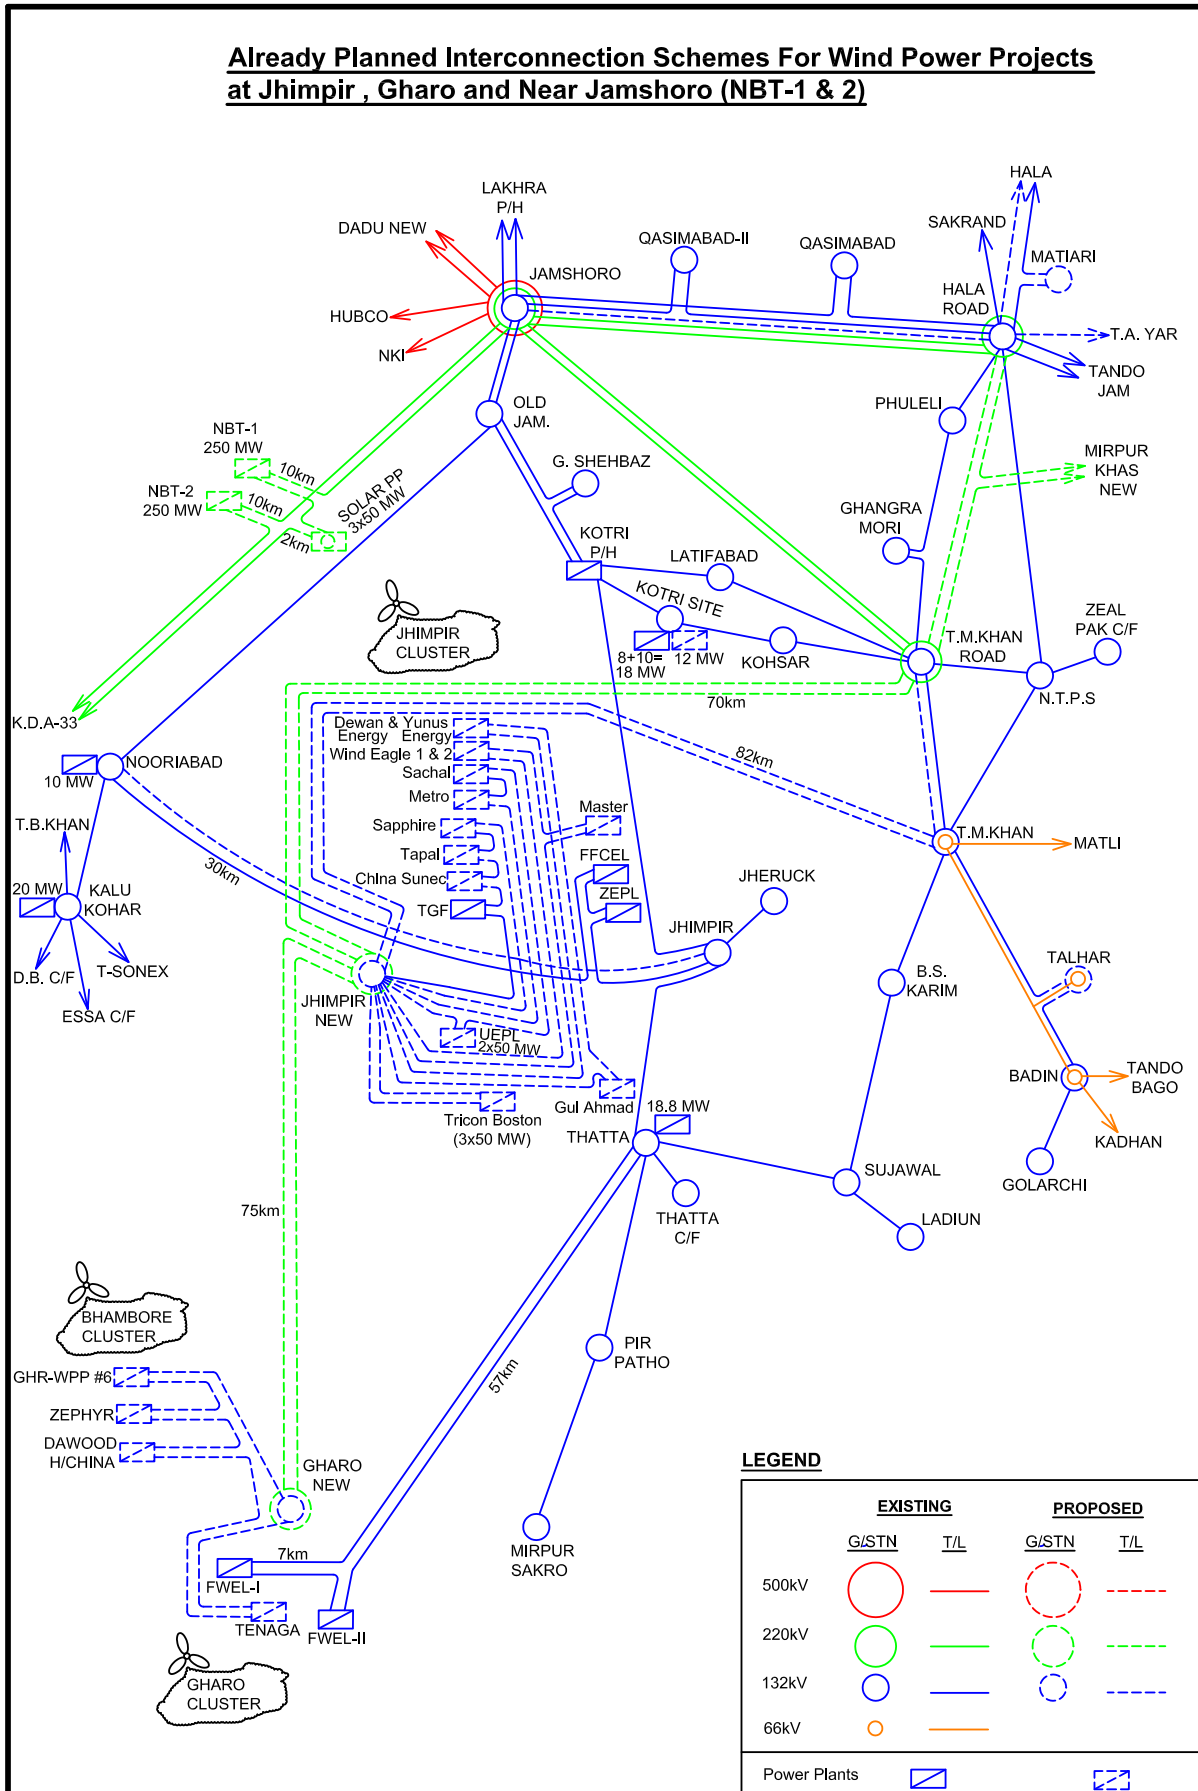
Already Planned Interconnection Schemes For Wind Power Projects at Jhimpir , Gharo and Near Jamshoro (NBT-1 & 2)

LAKHRA P/H
DADU NEW
JAMSHORO
HUBCO
NKI
QASIMABAD-II
QASIMABAD
SAKRAND
HALA
MATIARI
HALA ROAD
T.A. YAR
TANDO JAM
PHULELI
MIRPUR KHAS NEW
OLD JAM.
G. SHEHBAZ
NBT-1 250 MW
10km
NBT-2 250 MW
10km
2km
SOLAR PP 3x50 MW
KOTRI P/H
LATIFABAD
GHANGRA MORI
KOTRI SITE
8+10= 18 MW
12 MW
KOHSAR
T.M.KHAN ROAD
ZEAL PAK C/F
N.T.P.S
JHIMPIR CLUSTER
K.D.A-33
70km
Dewan & Yunus Energy Energy
Wind Eagle 1 & 2
Sachal
Metro
82km
10 MW
NOORIABAD
T.B.KHAN
Master
Sapphire
Tapal
China Sunec
FFCEL
ZEPL
TGF
T.M.KHAN
MATLI
JHERUCK
JHIMPIR
30km
20 MW
KALU KOHAR
D.B. C/F
T-SONEX
ESSA C/F
JHIMPIR NEW
UEPL 2x50 MW
B.S. KARIM
TALHAR
BADIN
TANDO BAGO
KADHAN
GOLARCHI
Tricon Boston (3x50 MW)
Gul Ahmad
18.8 MW
THATTA
SUJAWAL
LADIUN
THATTA C/F
75km
BHAMBORE CLUSTER
PIR PATHO
GHR-WPP #6
ZEPHYR
DAWOOD H/CHINA
57km
GHARO NEW
MIRPUR SAKRO
7km
FWEL-I
TENAGA
FWEL-II
GHARO CLUSTER

LEGEND
| | EXISTING G/STN | EXISTING T/L | PROPOSED G/STN | PROPOSED T/L |
|---|---|---|---|---|
| 500kV | | | | |
| 220kV | | | | |
| 132kV | | | | |
| 66kV | | | | |
Power Plants